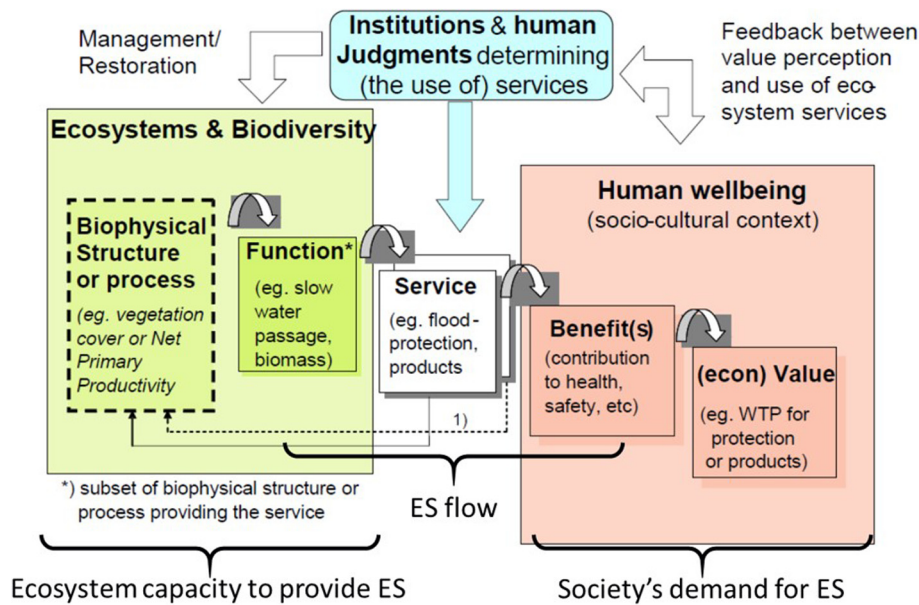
Management/ Restoration

Institutions & human Judgments determining (the use of) services

Feedback between value perception and use of ecosystem services

Ecosystems & Biodiversity

Biophysical Structure or process

(eg. vegetation cover or Net Primary Productivity

Function*

(eg. slow water passage, biomass)

Service

(eg. flood-protection, products

Human wellbeing

(socio-cultural context)

Benefit(s)

(contribution to health, safety, etc)

(econ) Value

(eg. WTP for protection or products)

1)

*) subset of biophysical structure or process providing the service

ES flow

Ecosystem capacity to provide ES

Society's demand for ES